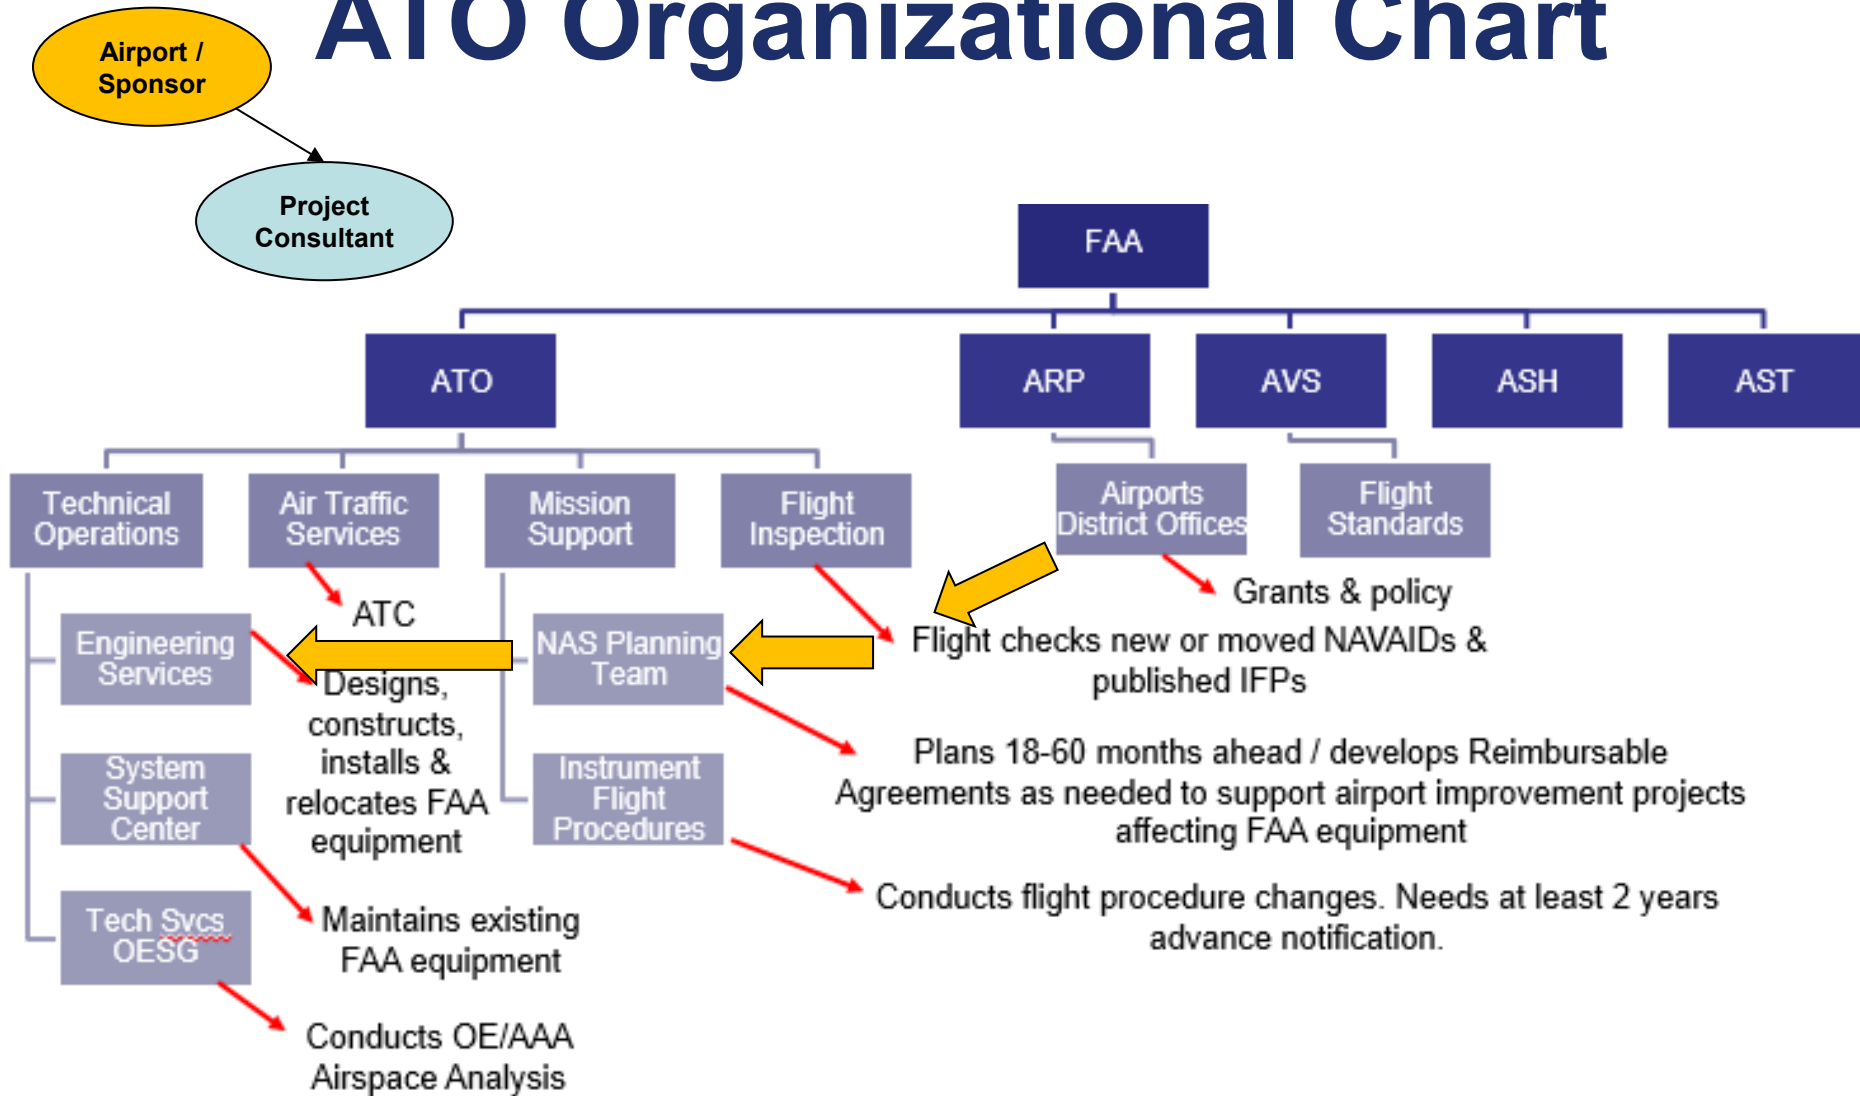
ATO Organizational Chart

Airport / Sponsor

Project Consultant

FAA

ATO

ARP

AVS

ASH

AST

Technical Operations

Air Traffic Services

Mission Support

Flight Inspection

Airports District Offices

Flight Standards

Grants & policy

ATC

Engineering Services

Designs, constructs, installs & relocates FAA equipment

NAS Planning Team

Flight checks new or moved NAVAIDs & published IFPs

Plans 18-60 months ahead / develops Reimbursable Agreements as needed to support airport improvement projects affecting FAA equipment

System Support Center

Instrument Flight Procedures

Conducts flight procedure changes. Needs at least 2 years advance notification.

Tech Svcs OESG

Maintains existing FAA equipment

Conducts OE/AAA Airspace Analysis